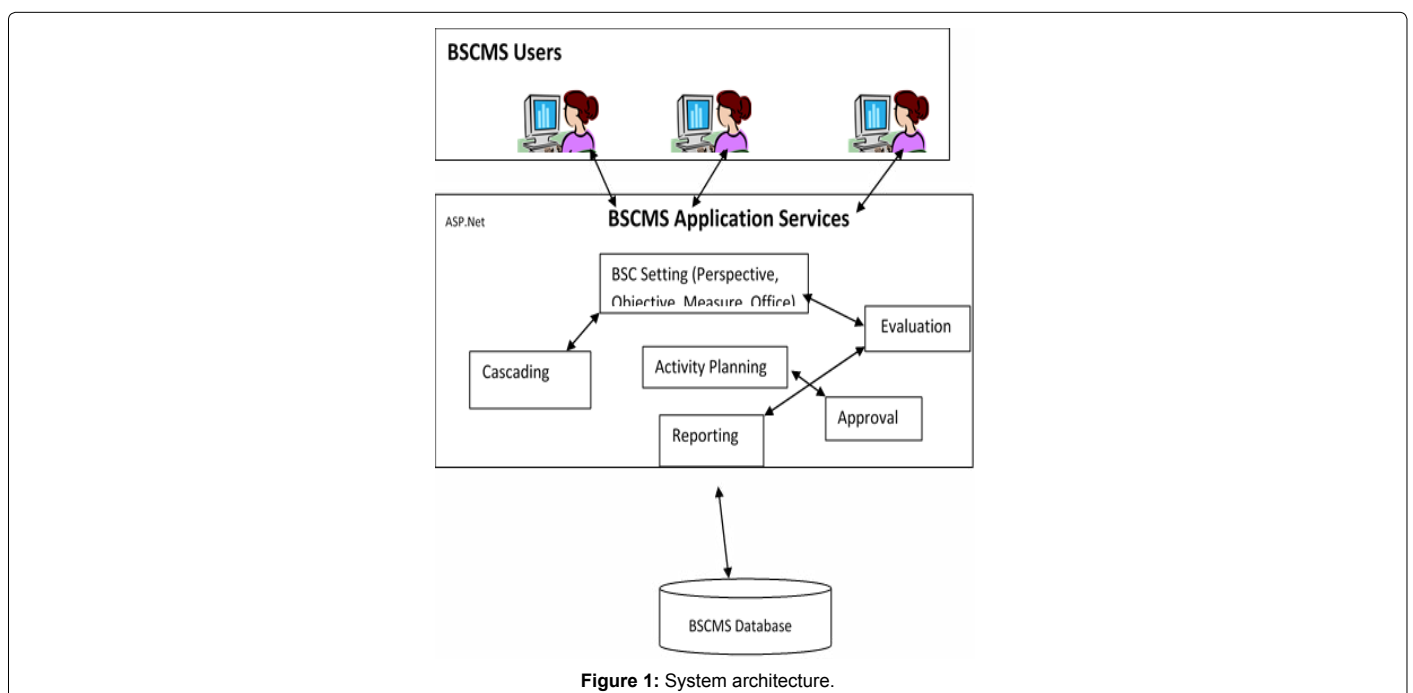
BSCMS Users

ASP.Net

BSCMS Application Services

BSC Setting (Perspective, Objective, Measure, Office)

Evaluation

Cascading

Activity Planning

Approval

Reporting

BSCMS Database

**Figure 1:** System architecture.